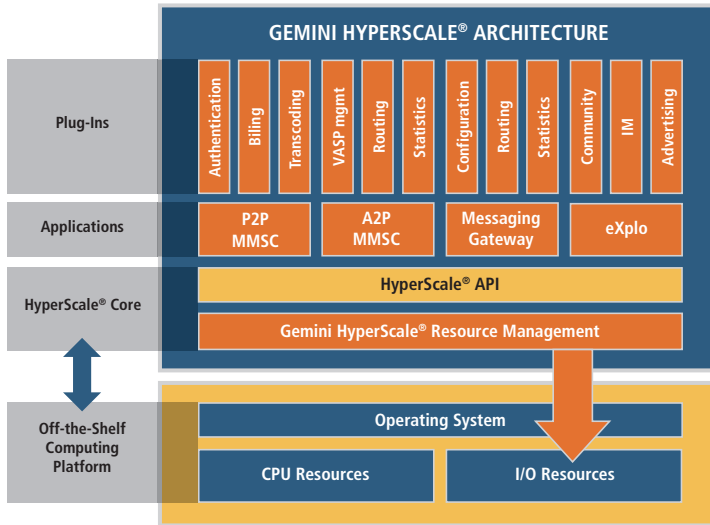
GEMINI HYPERSCALE® ARCHITECTURE

Plug-Ins

Authentication

Biling

Transcoding

VASP mgmt

Routing

Statistics

Configuration

Routing

Statistics

Community

IM

Advertising

Applications

P2P MMSC

A2P MMSC

Messaging Gateway

eXplo

HyperScale® Core

HyperScale® API

Gemini HyperScale® Resource Management

Off-the-Shelf Computing Platform

Operating System

CPU Resources

I/O Resources